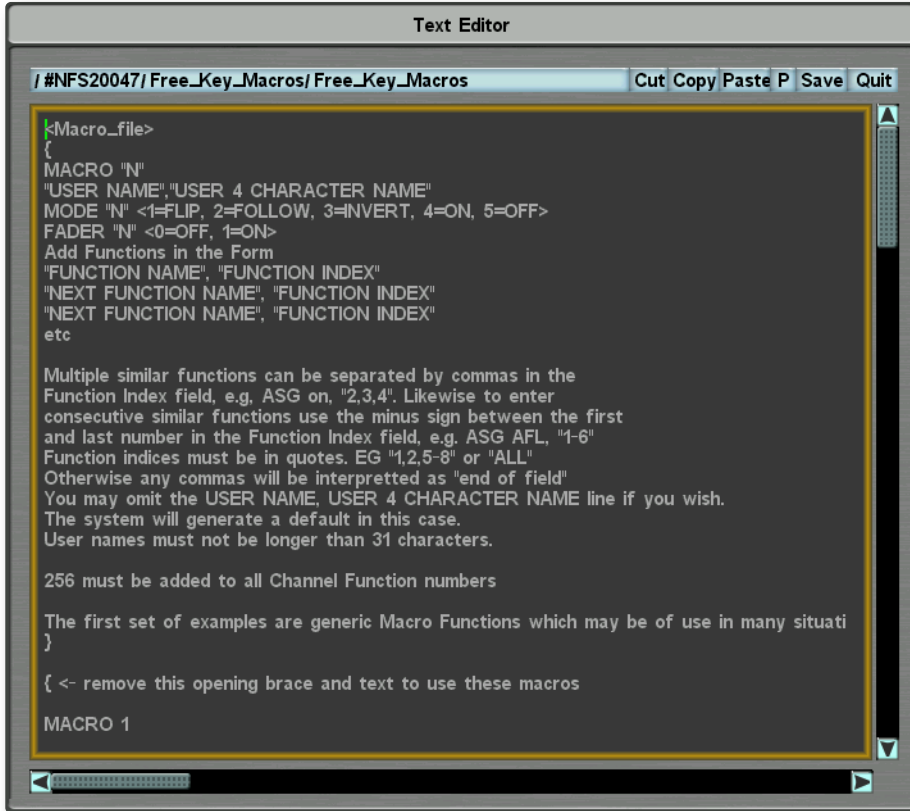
Text Editor

/ #NFS20047/ Free_Key_Macros/ Free_Key_Macros

Cut Copy Paste P Save Quit

<Macro_file>
{
MACRO "N"
"USER NAME","USER 4 CHARACTER NAME"
MODE "N" <1=FLIP, 2=FOLLOW, 3=INVERT, 4=ON, 5=OFF>
FADER "N" <0=OFF, 1=ON>
Add Functions in the Form
"FUNCTION NAME", "FUNCTION INDEX"
"NEXT FUNCTION NAME", "FUNCTION INDEX"
"NEXT FUNCTION NAME", "FUNCTION INDEX"
etc

Multiple similar functions can be separated by commas in the
Function Index field, e.g, ASG on, "2,3,4". Likewise to enter
consecutive similar functions use the minus sign between the first
and last number in the Function Index field, e.g. ASG AFL, "1-6"
Function indices must be in quotes. EG "1,2,5-8" or "ALL"
Otherwise any commas will be interpretted as "end of field"
You may omit the USER NAME, USER 4 CHARACTER NAME line if you wish.
The system will generate a default in this case.
User names must not be longer than 31 characters.

256 must be added to all Channel Function numbers

The first set of examples are generic Macro Functions which may be of use in many situati
}

{ <- remove this opening brace and text to use these macros

MACRO 1